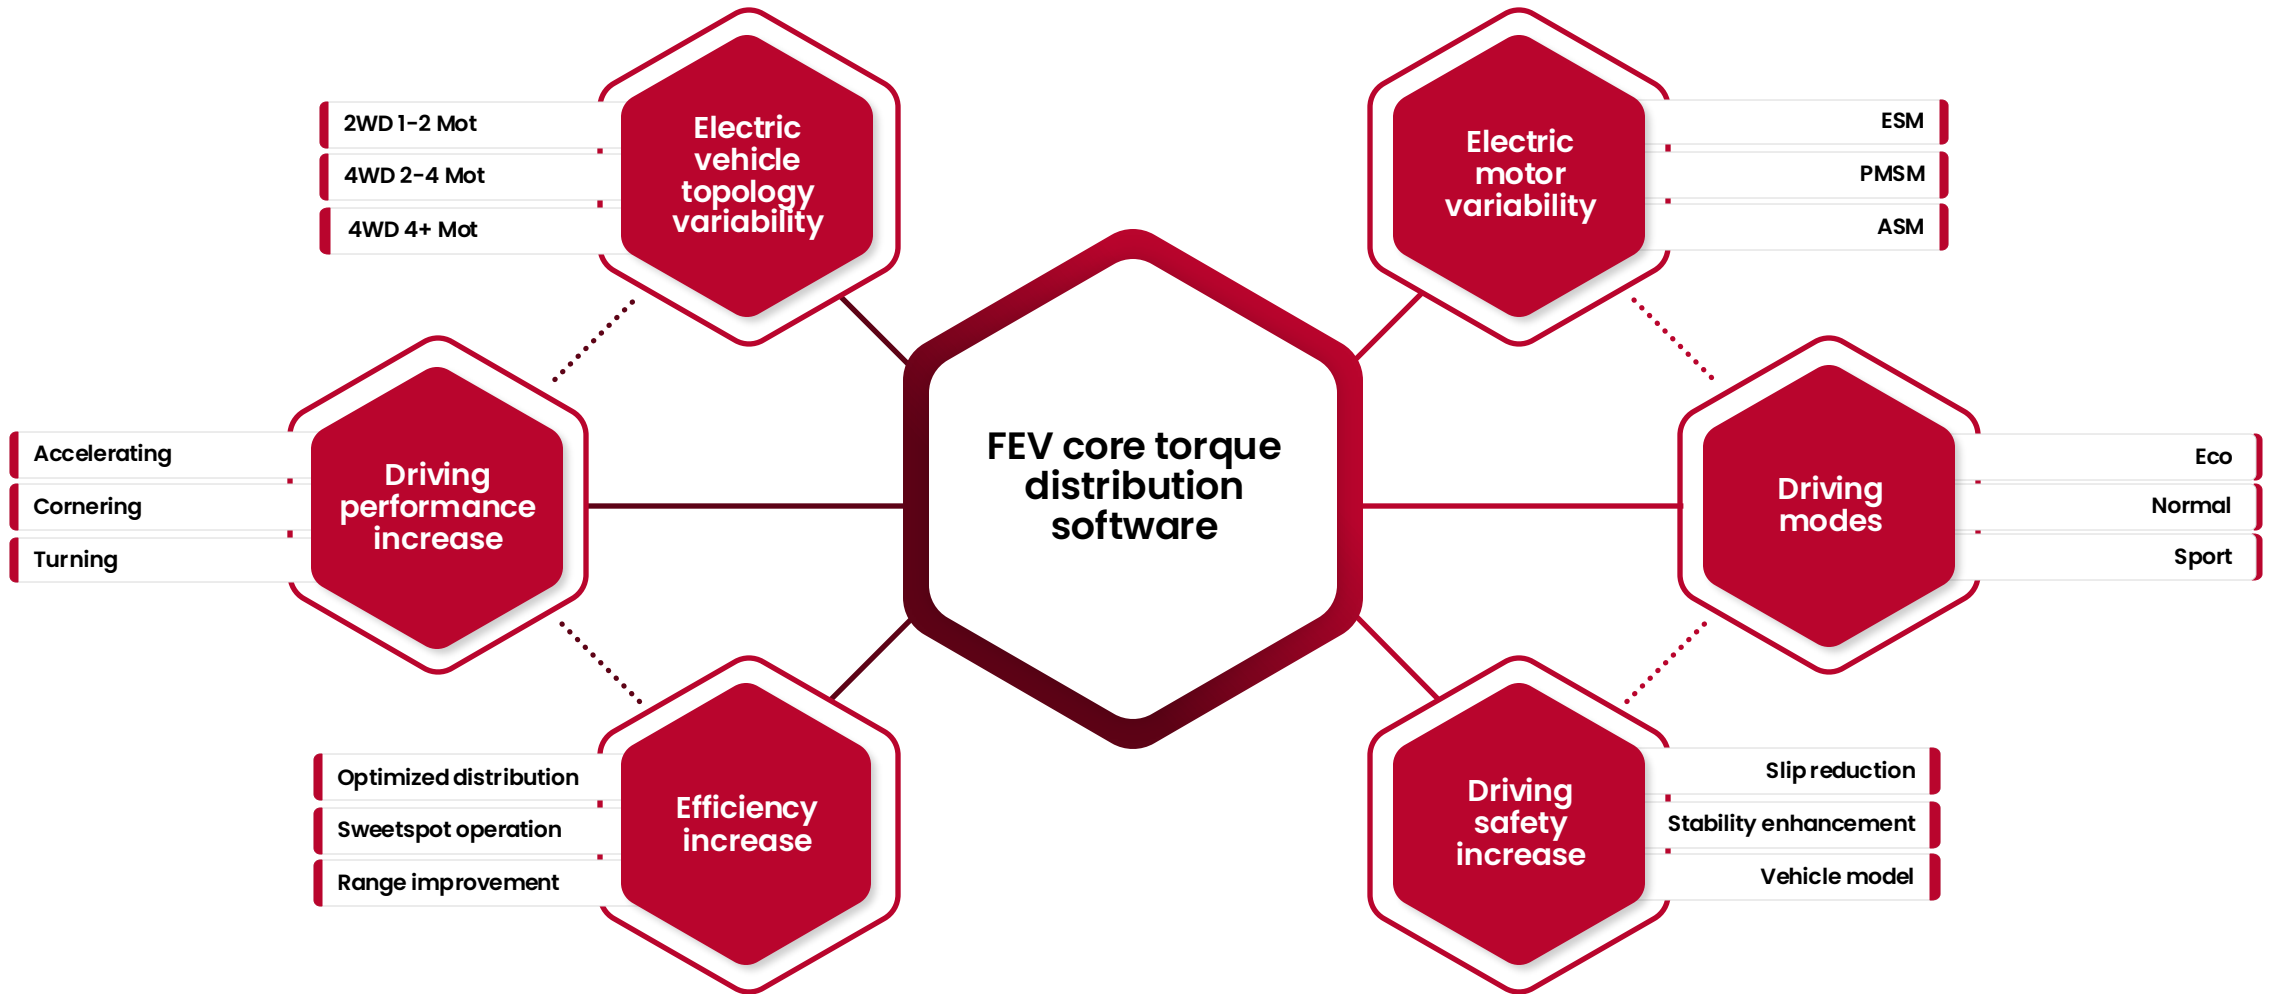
2WD 1-2 Mot
4WD 2-4 Mot
4WD 4+ Mot

Electric vehicle topology variability

Electric motor variability

ESM
PMSM
ASM

Accelerating
Cornering
Turning

Driving performance increase

FEV core torque distribution software

Driving modes

Eco
Normal
Sport

Optimized distribution
Sweetspot operation
Range improvement

Efficiency increase

Driving safety increase

Slip reduction
Stability enhancement
Vehicle model